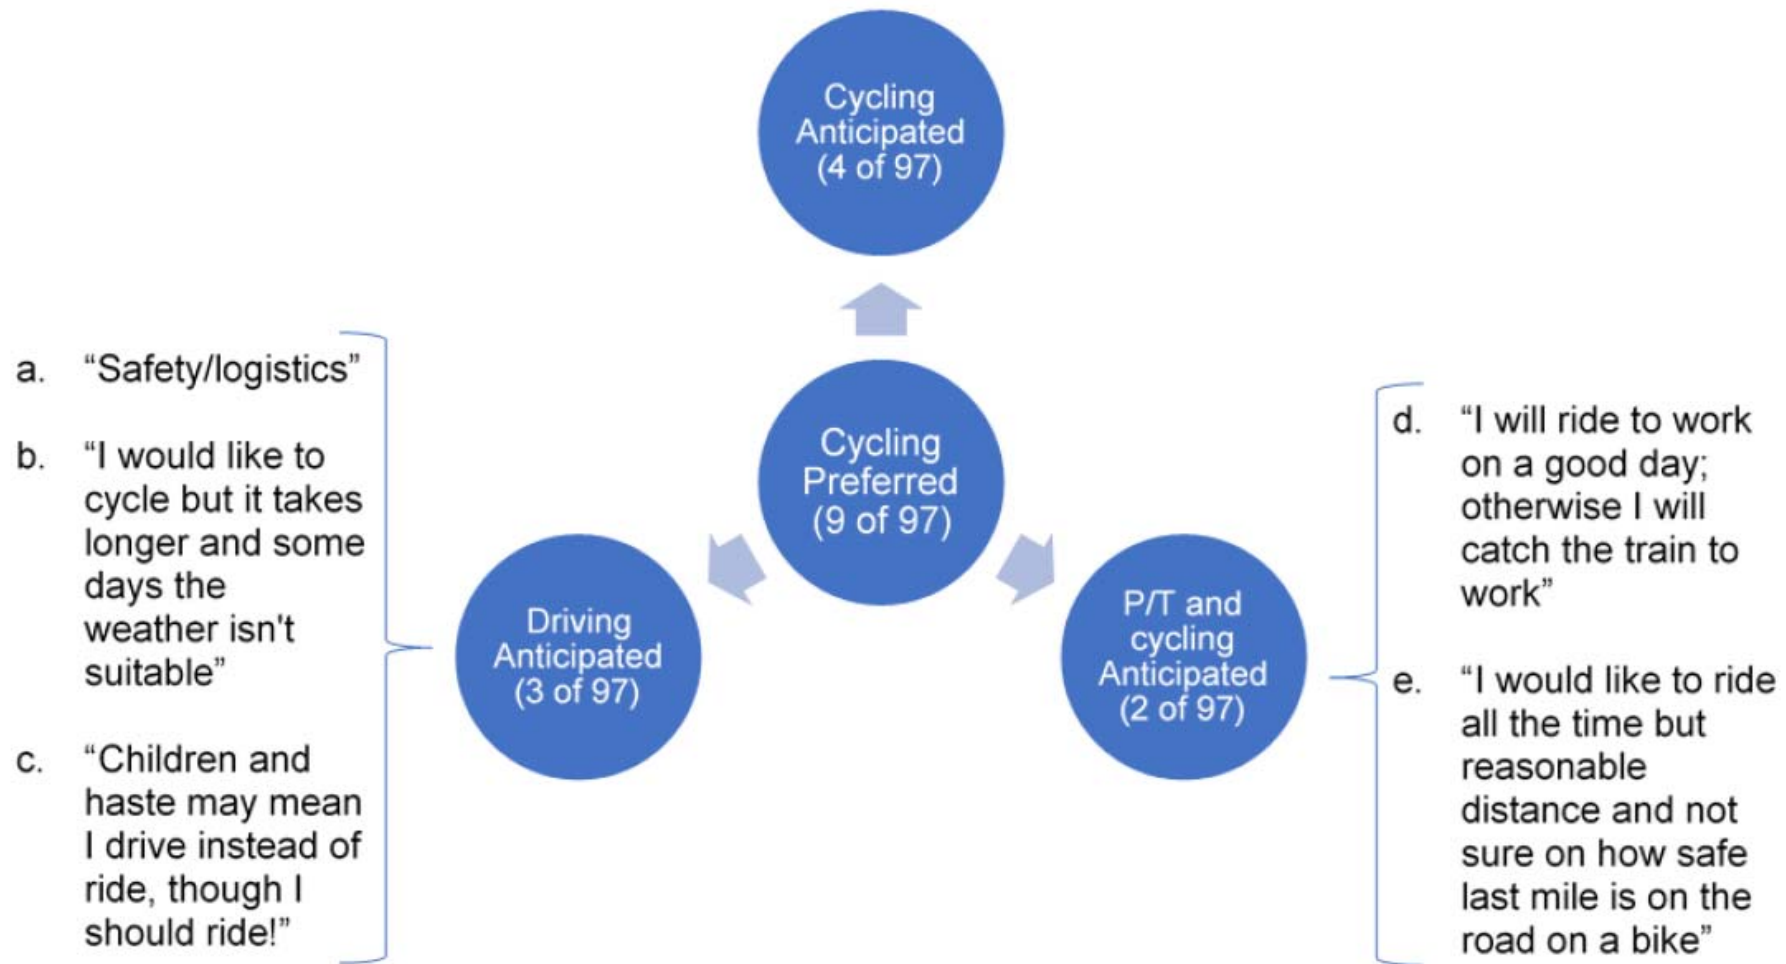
Cycling Anticipated (4 of 97)

a. “Safety/logistics”

b. “I would like to cycle but it takes longer and some days the weather isn't suitable”

c. “Children and haste may mean I drive instead of ride, though I should ride!”

Cycling Preferred (9 of 97)

Driving Anticipated (3 of 97)

P/T and cycling Anticipated (2 of 97)

d. “I will ride to work on a good day; otherwise I will catch the train to work”

e. “I would like to ride all the time but reasonable distance and not sure on how safe last mile is on the road on a bike”